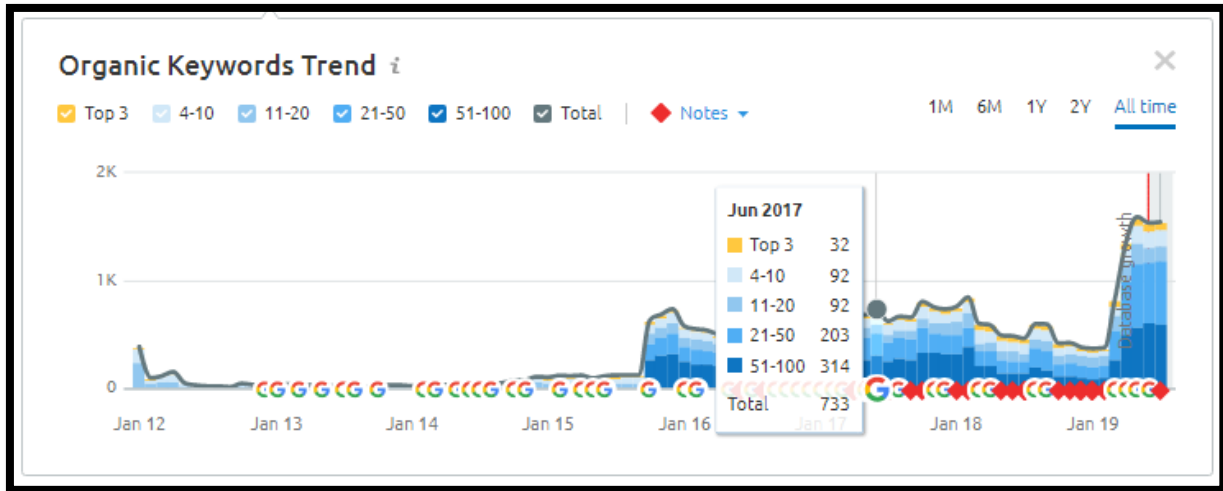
Organic Keywords Trend i

Top 3 4-10 11-20 21-50 51-100 Total Notes

1M 6M 1Y 2Y All time

2K
1K
0

Jun 2017

| Top 3 | 32 |
|---|---|
| 4-10 | 92 |
| 11-20 | 92 |
| 21-50 | 203 |
| 51-100 | 314 |
| Total | 733 |

Database growth

Jan 12 Jan 13 Jan 14 Jan 15 Jan 16 Jan 17 Jan 18 Jan 19